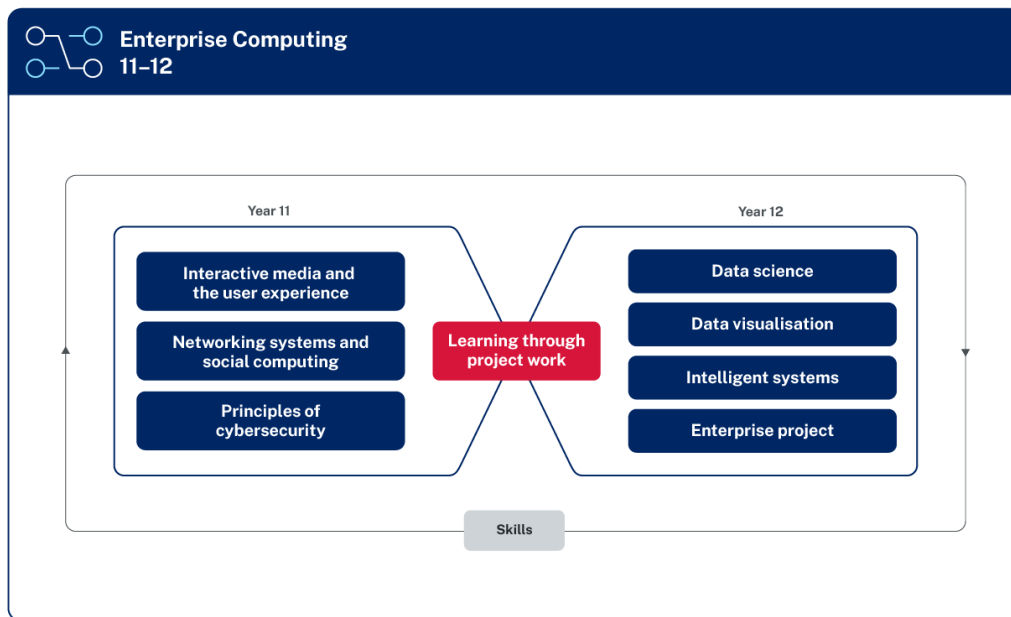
Enterprise Computing 11–12

Year 11

Interactive media and the user experience

Networking systems and social computing

Principles of cybersecurity

Learning through project work

Year 12

Data science

Data visualisation

Intelligent systems

Enterprise project

Skills